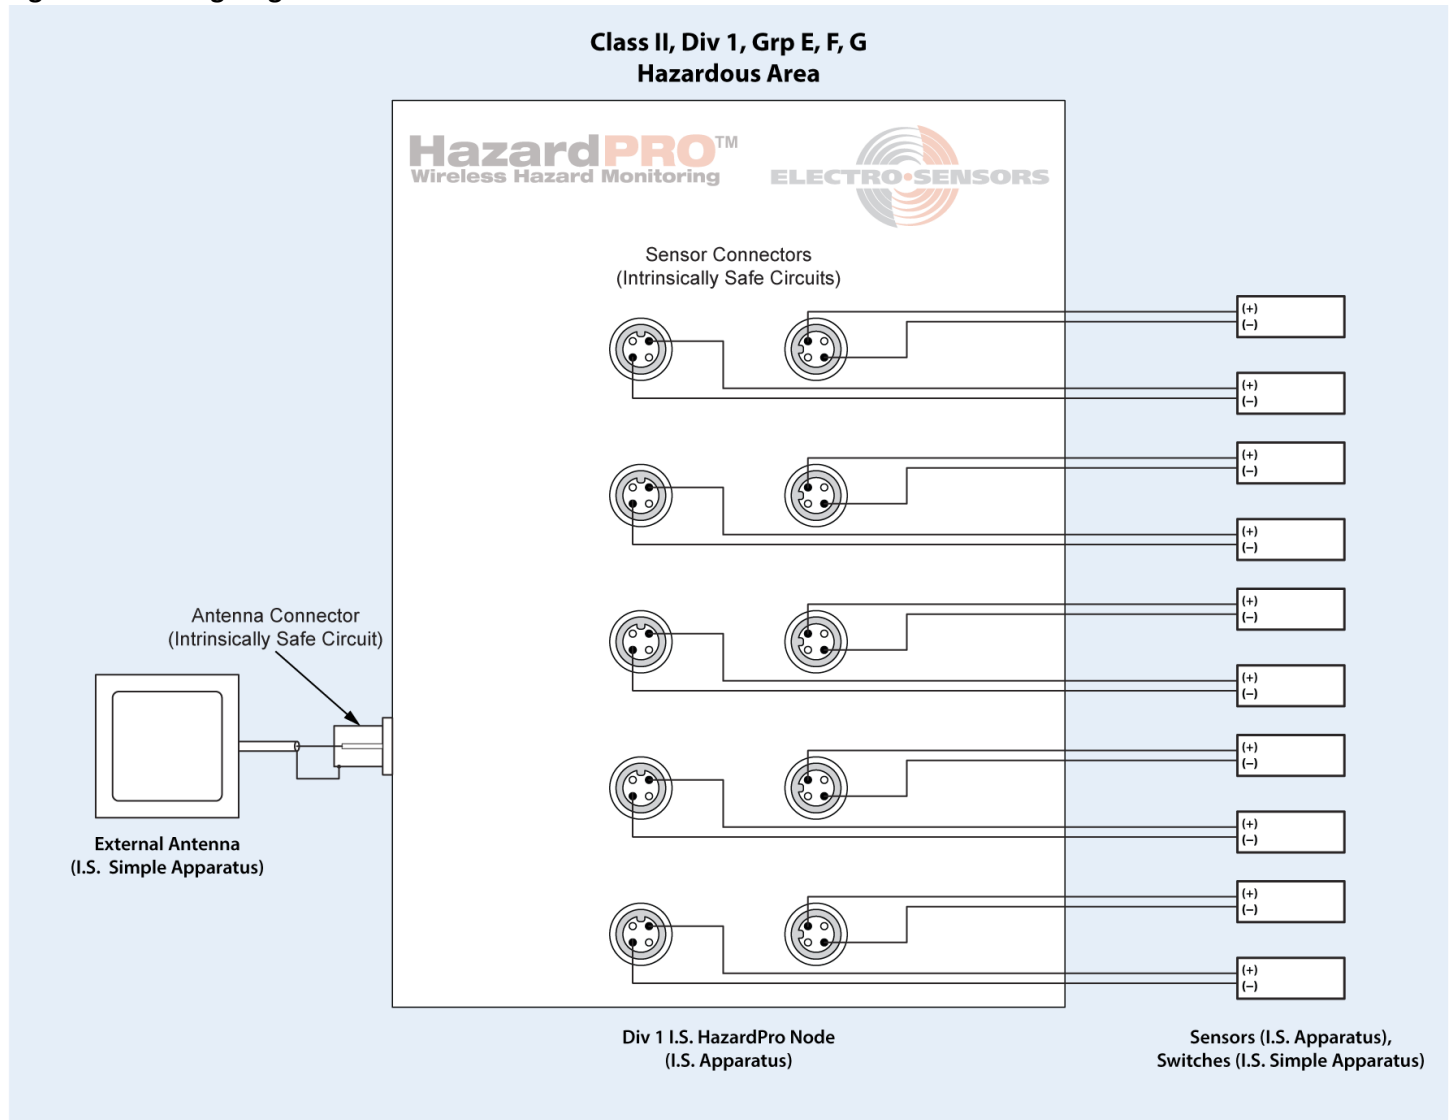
Class II, Div 1, Grp E, F, G
Hazardous Area

HazardPRO™
Wireless Hazard Monitoring

ELECTRO•SENSORS

Sensor Connectors
(Intrinsically Safe Circuits)

(+)
(–)
(+)
(–)
(+)
(–)
(+)
(–)
(+)
(–)
(+)
(–)
(+)
(–)
(+)
(–)
(+)
(–)
(+)
(–)

Antenna Connector
(Intrinsically Safe Circuit)

External Antenna
(I.S. Simple Apparatus)

Div 1 I.S. HazardPro Node
(I.S. Apparatus)

Sensors (I.S. Apparatus),
Switches (I.S. Simple Apparatus)